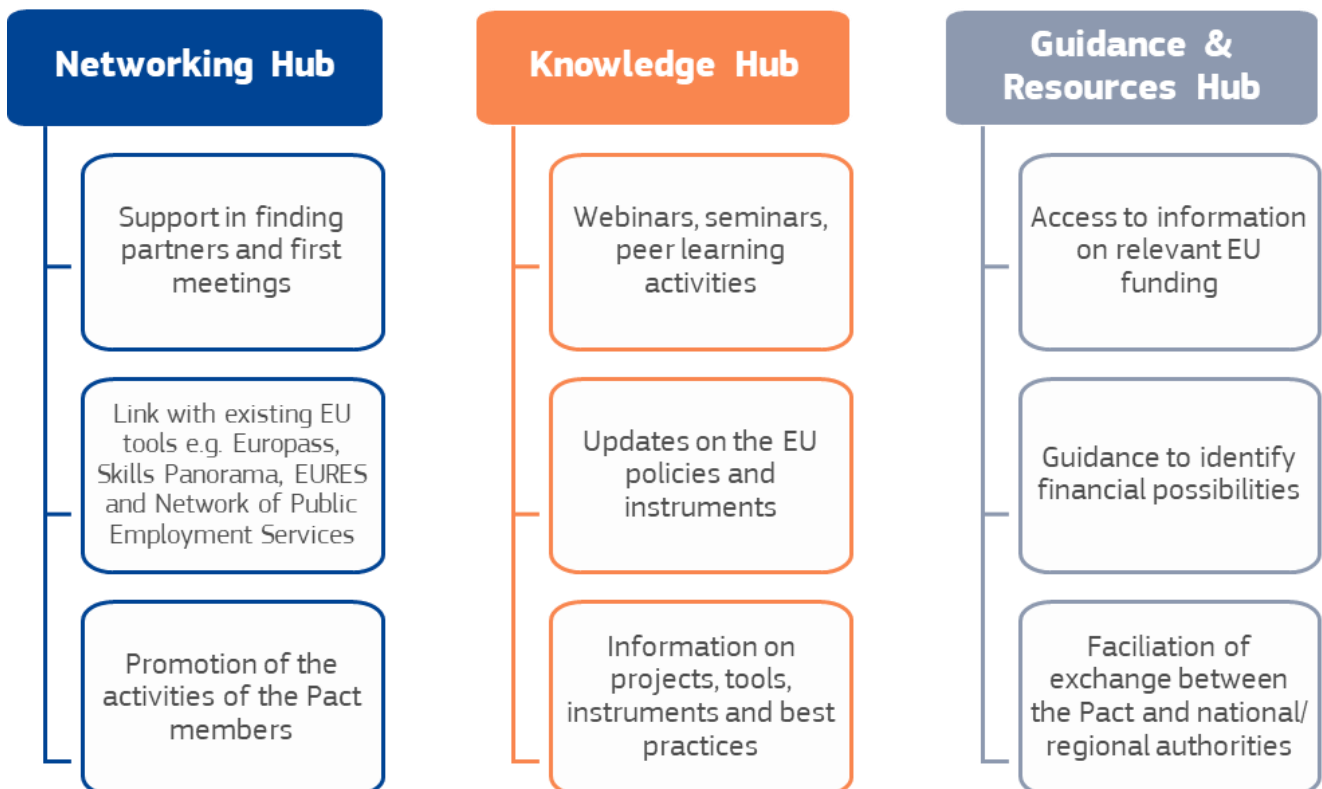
Networking Hub

Support in finding partners and first meetings

Link with existing EU tools e.g. Europass, Skills Panorama, EURES and Network of Public Employment Services

Promotion of the activities of the Pact members

Knowledge Hub

Webinars, seminars, peer learning activities

Updates on the EU policies and instruments

Information on projects, tools, instruments and best practices

Guidance & Resources Hub

Access to information on relevant EU funding

Guidance to identify financial possibilities

Faciliation of exchange between the Pact and national/ regional authorities